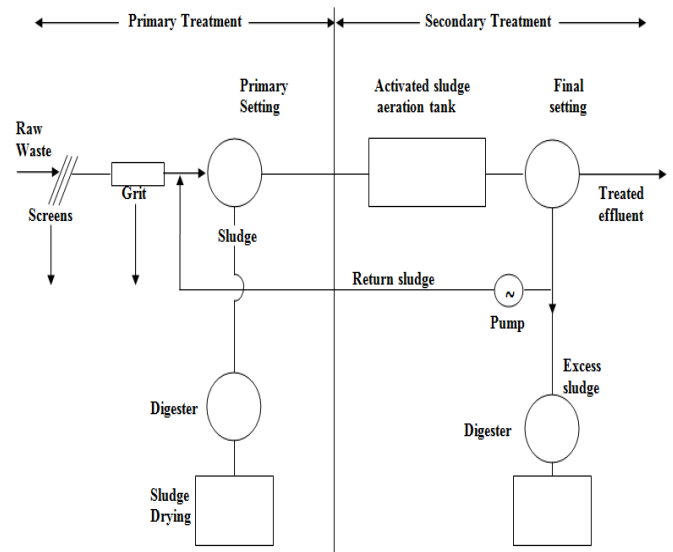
Primary Treatment

Secondary Treatment

Raw Waste

Screens

Grit

Primary Setting

Sludge

Activated sludge aeration tank

Final setting

Treated effluent

Return sludge

~

Pump

Excess sludge

Digester

Digester

Sludge Drying